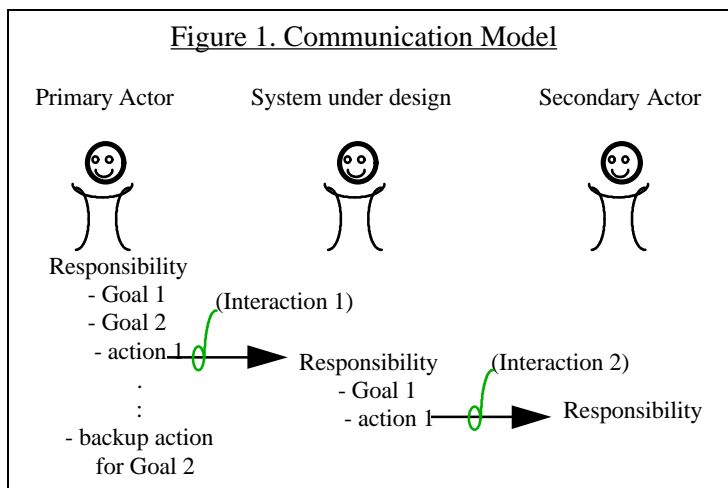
Figure 1. Communication Model

Primary Actor

System under design

Secondary Actor

Responsibility
- Goal 1
- Goal 2
- action 1
.
:
- backup action for Goal 2

(Interaction 1)

Responsibility
- Goal 1
- action 1

(Interaction 2)

Responsibility